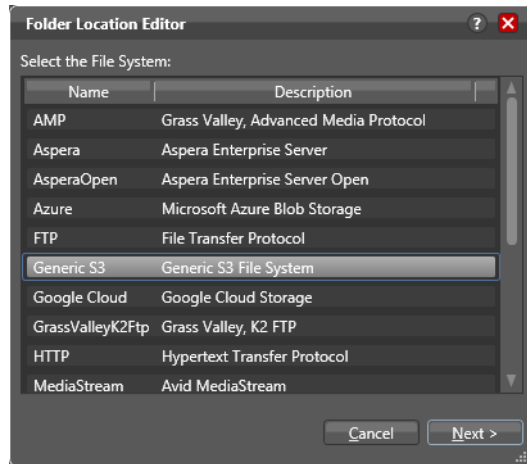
Folder Location Editor

?

Select the File System:

| Name | Description |
|---|---|
| AMP | Grass Valley, Advanced Media Protocol |
| Aspera | Aspera Enterprise Server |
| AsperaOpen | Aspera Enterprise Server Open |
| Azure | Microsoft Azure Blob Storage |
| FTP | File Transfer Protocol |
| Generic S3 | Generic S3 File System |
| Google Cloud | Google Cloud Storage |
| GrassValleyK2Ftp | Grass Valley, K2 FTP |
| HTTP | Hypertext Transfer Protocol |
| MediaStream | Avid MediaStream |

Cancel

Next >